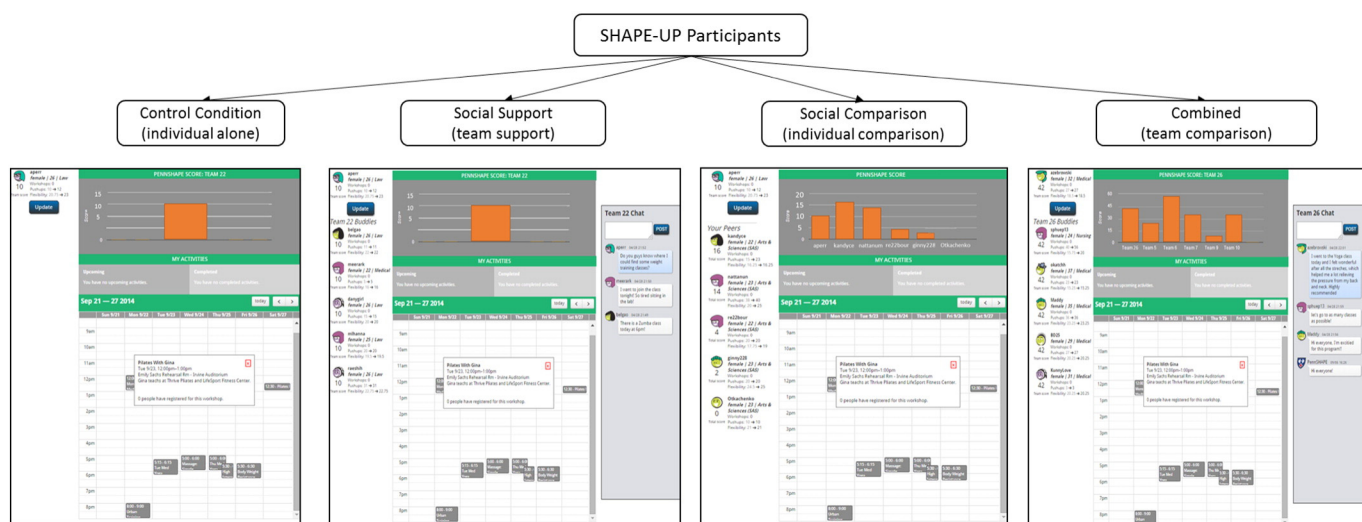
SHAPE-UP Participants

Control Condition
(individual alone)

Social Support
(team support)

Social Comparison
(individual comparison)

Combined
(team comparison)

aperr
female | 26 | Law
10
Update

PENNSHAPE SCORE: TEAM 22

15
10
5
0

MY ACTIVITIES

Upcoming
You have no upcoming activities.

Completed
You have no completed activities.

Sep 21 — 27 2014

today

| Sun 9/21 | Mon 9/22 | Tue 9/23 | Wed 9/24 | Thu 9/25 | Fri 9/26 | Sat 9/27 |
|---|---|---|---|---|---|---|

9am
10am
11am
12pm
1pm
2pm
3pm
4pm
5pm
6pm
7pm
8pm

Pilates With Gina
Tue 9/23, 12:00pm-1:00pm
Emily Sachs Rehearsal Rm - Irvine Auditorium
Gina teachs at Thrive Pilates and LifeSport Fitness Center.

0 people have registered for this workshop.

aperr
female | 26 | Law
10
Update

Team 22 Buddies
belgao
female | 26 | Law
10
mascarb
female | 26 | Law
10
dangirl
female | 26 | Law
10
mlhanna
female | 26 | Law
10
raedith
female | 26 | Law
10

PENNSHAPE SCORE: TEAM 22

15
10
5
0

MY ACTIVITIES

Upcoming
You have no upcoming activities.

Completed
You have no completed activities.

Sep 21 — 27 2014

Pilates With Gina
Tue 9/23, 12:00pm-1:00pm
Emily Sachs Rehearsal Rm - Irvine Auditorium
Gina teachs at Thrive Pilates and LifeSport Fitness Center.

0 people have registered for this workshop.

Team 22 Chat
POST

aperr
Do you guys know where I could find some weight training classes?

mascarb
I want to join the class tonight! So tired sitting in the lab!

belgao
There is a Zumba class today at 6pm!

aperr
female | 26 | Law
10
Update

Your Peers
kandyce
female | 22 | Arts & Sciences (SAS)
16
nattanum
female | 23 | Arts & Sciences (SAS)
14
re22bour
female | 22 | Arts & Sciences (SAS)
4
ginny228
female | 23 | Arts & Sciences (SAS)
2
Otkachenko
female | 23 | Arts & Sciences (SAS)
0

PENNSHAPE SCORE

20
15
10
5
0
aperr kandyce nattanum re22bour ginny228 Otkachenko

MY ACTIVITIES

Upcoming
You have no upcoming activities.

Completed
You have no completed activities.

Sep 21 — 27 2014

Pilates With Gina
Tue 9/23, 12:00pm-1:00pm
Emily Sachs Rehearsal Rm - Irvine Auditorium
Gina teachs at Thrive Pilates and LifeSport Fitness Center.

0 people have registered for this workshop.

aabrowski
female | 32 | Medical
42
Update

Team 26 Buddies
iphoag13
female | 24 | Nursing
42
skatchi
female | 37 | Medical
42
Maddy
female | 35 | Medical
42
BGJ3
female | 29 | Medical
42
Kennylove
female | 31 | Medical
42

PENNSHAPE SCORE: TEAM 26

Team 26 Team 5 Team 6 Team 7 Team 8 Team 18

MY ACTIVITIES

Upcoming
You have no upcoming activities.

Completed
You have no completed activities.

Sep 21 — 27 2014

Pilates With Gina
Tue 9/23, 12:00pm-1:00pm
Emily Sachs Rehearsal Rm - Irvine Auditorium
Gina teachs at Thrive Pilates and LifeSport Fitness Center.

0 people have registered for this workshop.

Team 26 Chat
POST

aabrowski
I went to the Yoga class today and I felt wonderful after all the stretches, which helped me a lot relieving the pressure from my back and neck. Highly recommended

iphoag13
let's go to as many classes as possible!

Maddy
Hi everyone, I'm excited for this program!!

PennSHAPE
Hi everyone!